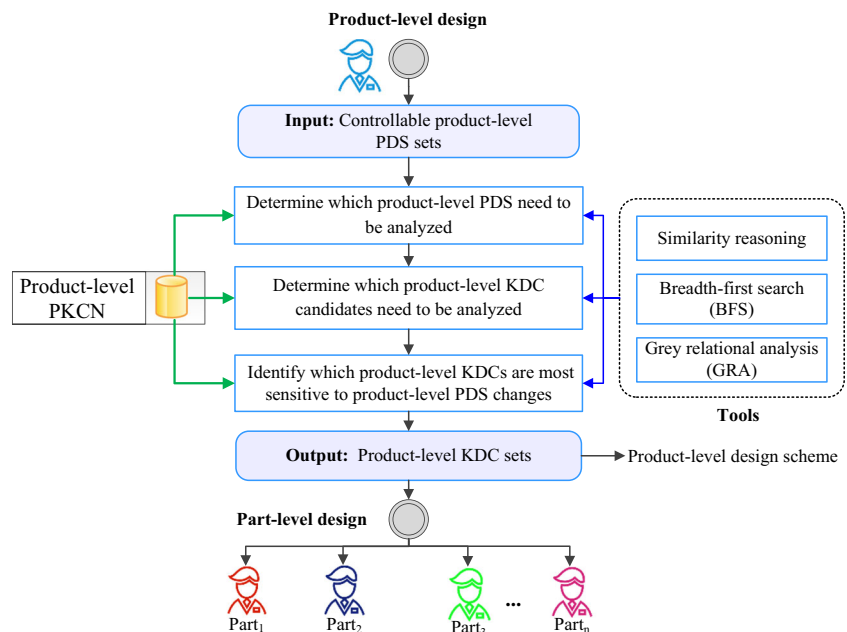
Product-level design

Input: Controllable product-level PDS sets

Determine which product-level PDS need to be analyzed

Product-level PKCN

Determine which product-level KDC candidates need to be analyzed

Identify which product-level KDCs are most sensitive to product-level PDS changes

Similarity reasoning

Breadth-first search (BFS)

Grey relational analysis (GRA)

Tools

Output: Product-level KDC sets

Product-level design scheme

Part-level design

Part$_1$ Part$_2$ Part$_3$ ... Part$_n$